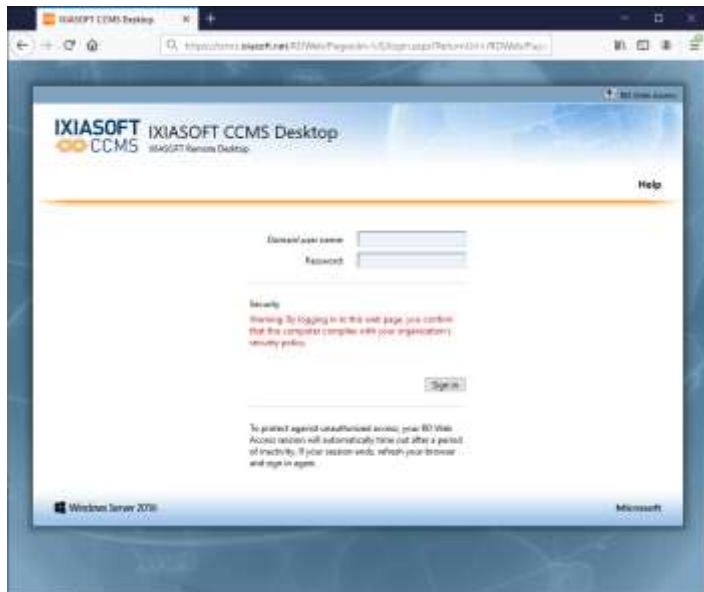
IXIASOFT CCMS Desktop

https://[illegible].ixiasoft.net/RDWeb/Pages/en-US/login.aspx?ReturnUrl=/RDWeb/Pa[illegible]

RD Web Access

IXIASOFT CCMS

IXIASOFT CCMS Desktop
IXIASOFT Remote Desktop

Help

Domain\user name:
Password:

Security
Warning: By logging in to this web page, you confirm that this computer complies with your organization's security policy.

Sign in

To protect against unauthorized access, your RD Web Access session will automatically time out after a period of inactivity. If your session ends, refresh your browser and sign in again.

Windows Server 2016

Microsoft